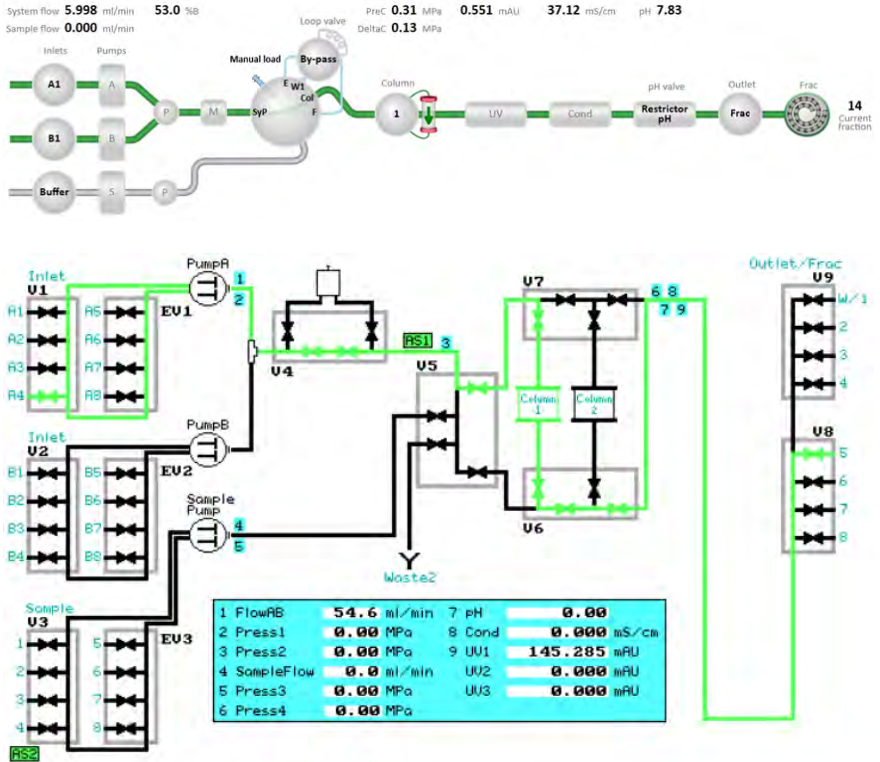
System flow 5.998 ml/min 53.0 %B
Sample flow 0.000 ml/min
PreC 0.31 MPa
DeltaC 0.13 MPa
0.551 mAU
37.12 mS/cm
pH 7.83

Loop valve
Inlets Pumps
A1 A
B1 B
Buffer S
P M P
Manual load
By-pass
E W1 Col
SyP F
Column
1
UV
Cond
pH valve
Restrictor pH
Outlet
Frac
Frac
14 Current fraction

Inlet
V1
A1 A2 A3 A4
A5 A6 A7 A8
EV1
PumpA
1
2
V4
AS1 3
V5
V7
6 8
7 9
Column 1
Column 2
V6
Outlet/Frac
V9
W/1
2
3
4
V8
5
6
7
8
Inlet
V2
B1 B2 B3 B4
B5 B6 B7 B8
EV2
PumpB
Sample Pump
4
5
Waste2
Sample
V3
1 2 3 4
5 6 7 8
EV3
AS2

| | | | |
|---|---|---|---|
| 1 FlowAB | 54.6 ml/min | 7 pH | 0.00 |
| 2 Press1 | 0.00 MPa | 8 Cond | 0.000 mS/cm |
| 3 Press2 | 0.00 MPa | 9 UV1 | 145.285 mAU |
| 4 SampleFlow | 0.0 ml/min | UV2 | 0.000 mAU |
| 5 Press3 | 0.00 MPa | UV3 | 0.000 mAU |
| 6 Press4 | 0.00 MPa | | |